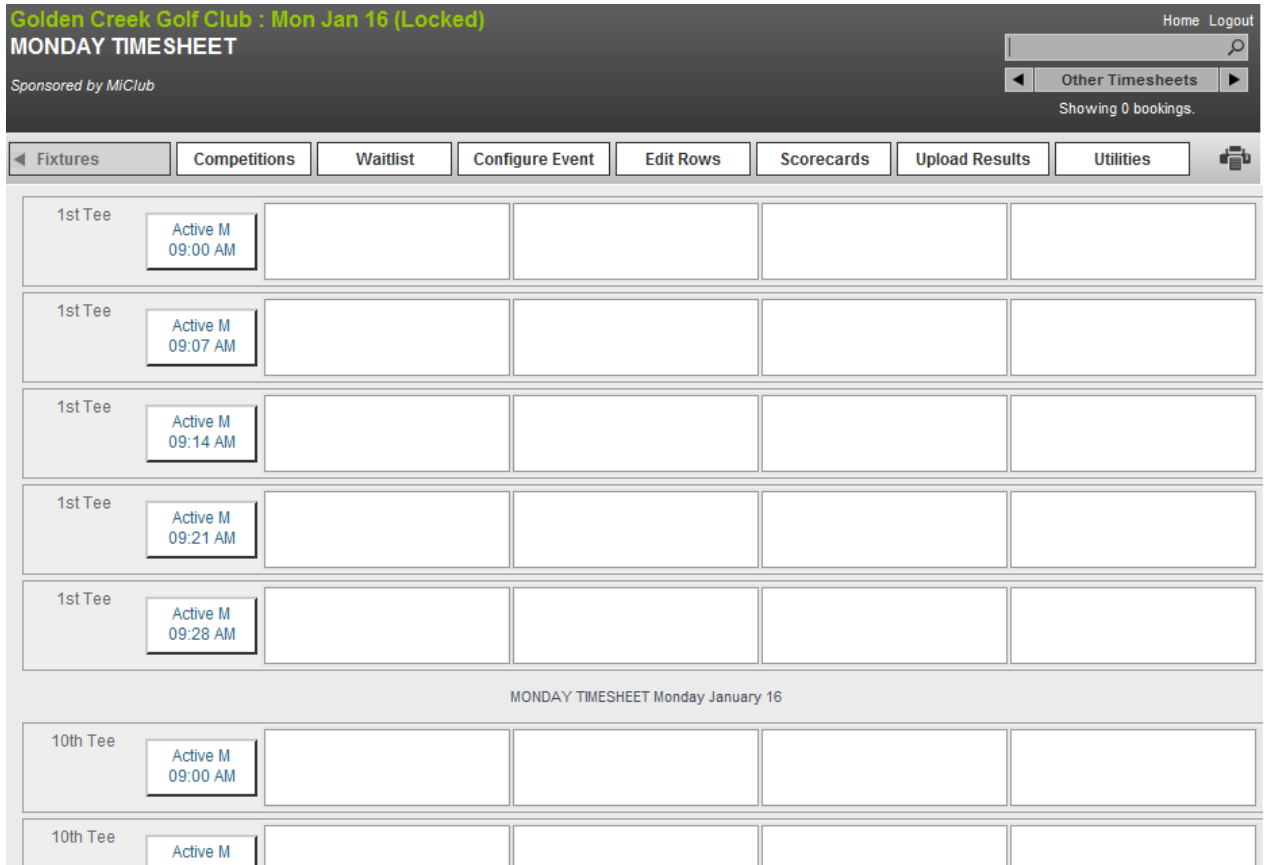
Golden Creek Golf Club : Mon Jan 16 (Locked)
MONDAY TIMESHEET

Sponsored by MiClub

Home Logout

Other Timesheets

Showing 0 bookings.

Fixtures | Competitions | Waitlist | Configure Event | Edit Rows | Scorecards | Upload Results | Utilities

1st Tee
Active M
09:00 AM

1st Tee
Active M
09:07 AM

1st Tee
Active M
09:14 AM

1st Tee
Active M
09:21 AM

1st Tee
Active M
09:28 AM

MONDAY TIMESHEET Monday January 16

10th Tee
Active M
09:00 AM

10th Tee
Active M